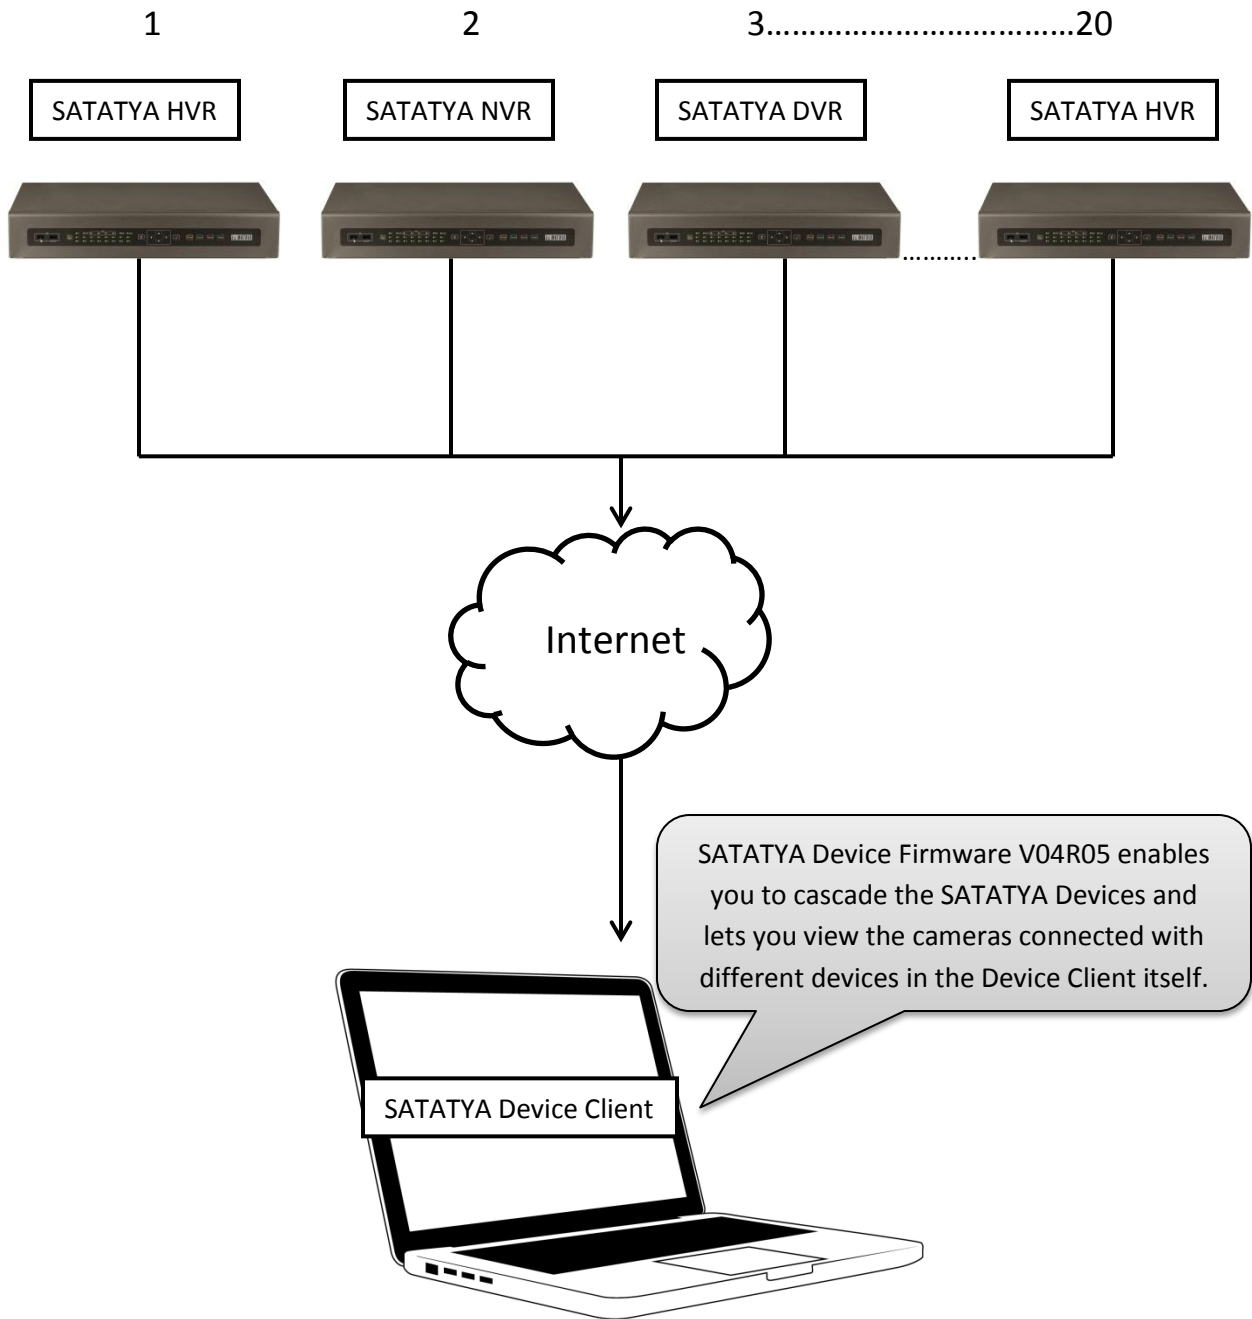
1

2

3……………………………20

SATATYA HVR

SATATYA NVR

SATATYA DVR

SATATYA HVR

………..

Internet

SATATYA Device Firmware V04R05 enables you to cascade the SATATYA Devices and lets you view the cameras connected with different devices in the Device Client itself.

SATATYA Device Client